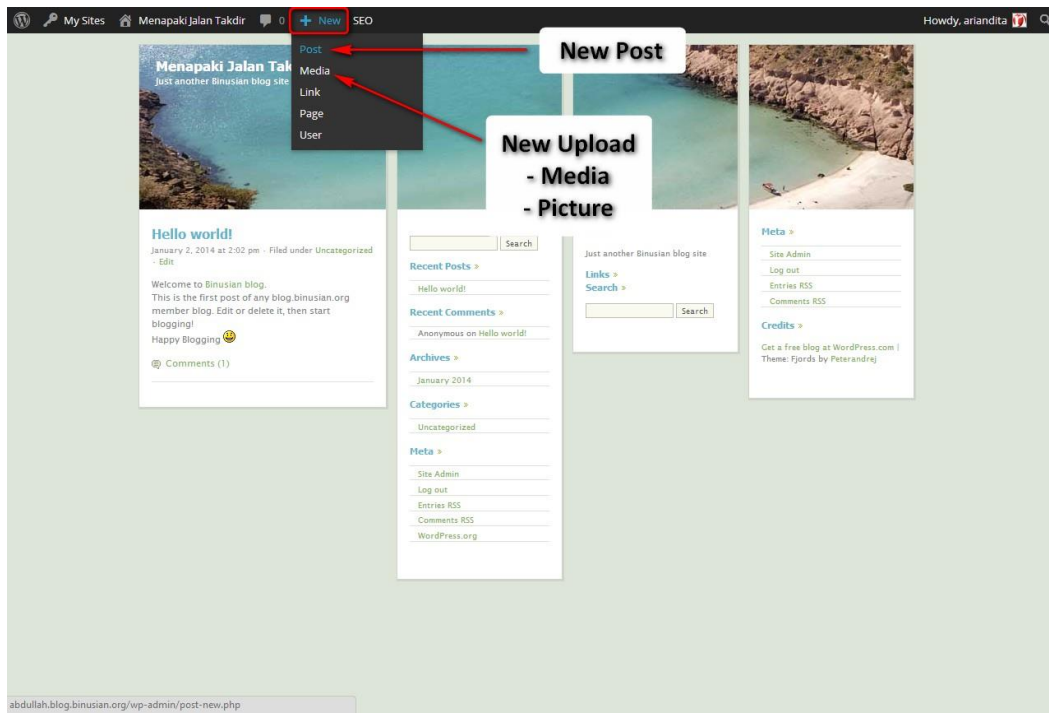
My Sites Menapaki Jalan Takdir 0 + New SEO

Howdy, ariandita

Post
Media
Link
Page
User

New Post

New Upload
- Media
- Picture

Menapaki Jalan Tak
Just another Binusian blog site

Hello world!
January 2, 2014 at 2:02 pm · Filed under Uncategorized · Edit

Welcome to Binusian blog.
This is the first post of any blog.binusian.org member blog. Edit or delete it, then start blogging!
Happy Blogging

Comments (1)

Search

Recent Posts »
Hello world!

Recent Comments »
Anonymous on Hello world!

Archives »
January 2014

Categories »
Uncategorized

Meta »
Site Admin
Log out
Entries RSS
Comments RSS
WordPress.org

Just another Binusian blog site

Links »
Search »

Search

Meta »
Site Admin
Log out
Entries RSS
Comments RSS

Credits »
Get a free blog at WordPress.com | Theme: Fjords by Peterandrej

abdullah.blog.binusian.org/wp-admin/post-new.php